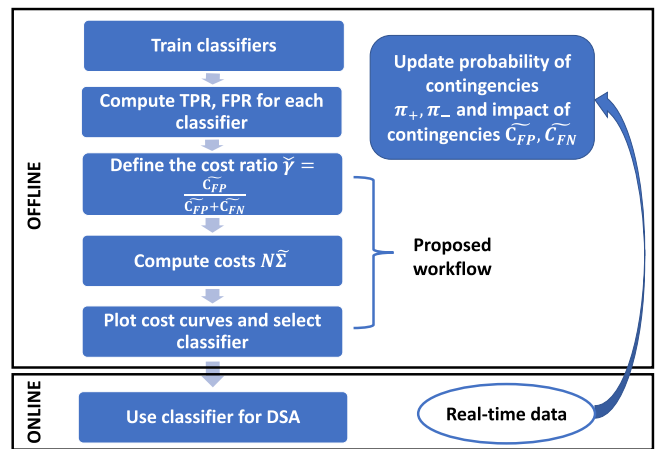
OFFLINE

Train classifiers

Compute TPR, FPR for each classifier

Define the cost ratio $\widetilde{\gamma} = \frac{\widetilde{C_{FP}}}{\widetilde{C_{FP}}+\widetilde{C_{FN}}}$

Compute costs $N\widetilde{\Sigma}$

Plot cost curves and select classifier

Proposed workflow

Update probability of contingencies $\pi_+, \pi_-$ and impact of contingencies $\widetilde{C_{FP}}, \widetilde{C_{FN}}$

ONLINE

Use classifier for DSA

Real-time data